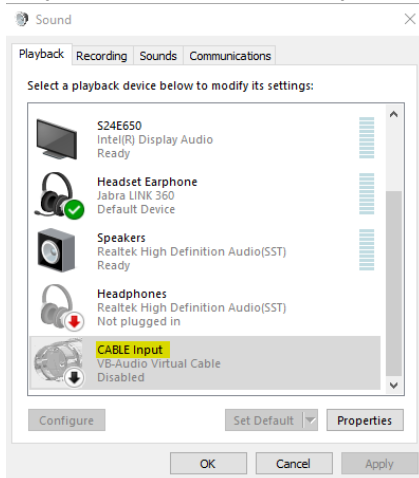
Sound

Playback | Recording | Sounds | Communications

Select a playback device below to modify its settings:

S24E650
Intel(R) Display Audio
Ready

Headset Earphone
Jabra LINK 360
Default Device

Speakers
Realtek High Definition Audio(SST)
Ready

Headphones
Realtek High Definition Audio(SST)
Not plugged in

CABLE Input
VB-Audio Virtual Cable
Disabled

Configure | Set Default | Properties

OK | Cancel | Apply